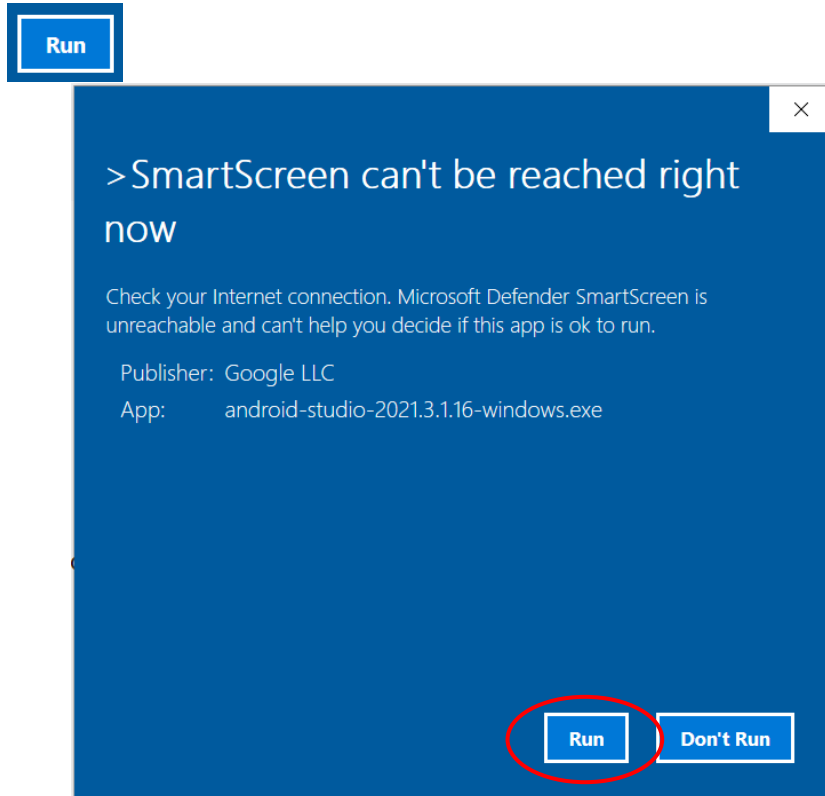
Run

×

>SmartScreen can't be reached right now

Check your Internet connection. Microsoft Defender SmartScreen is unreachable and can't help you decide if this app is ok to run.

Publisher: Google LLC
App: android-studio-2021.3.1.16-windows.exe

Run Don't Run